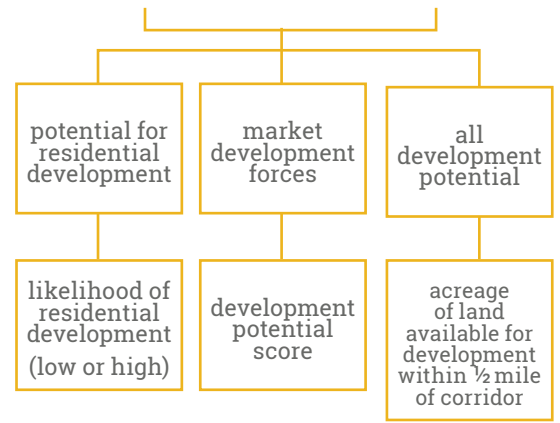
potential for residential development

market development forces

all development potential

likelihood of residential development (low or high)

development potential score

acreage of land available for development within ½ mile of corridor